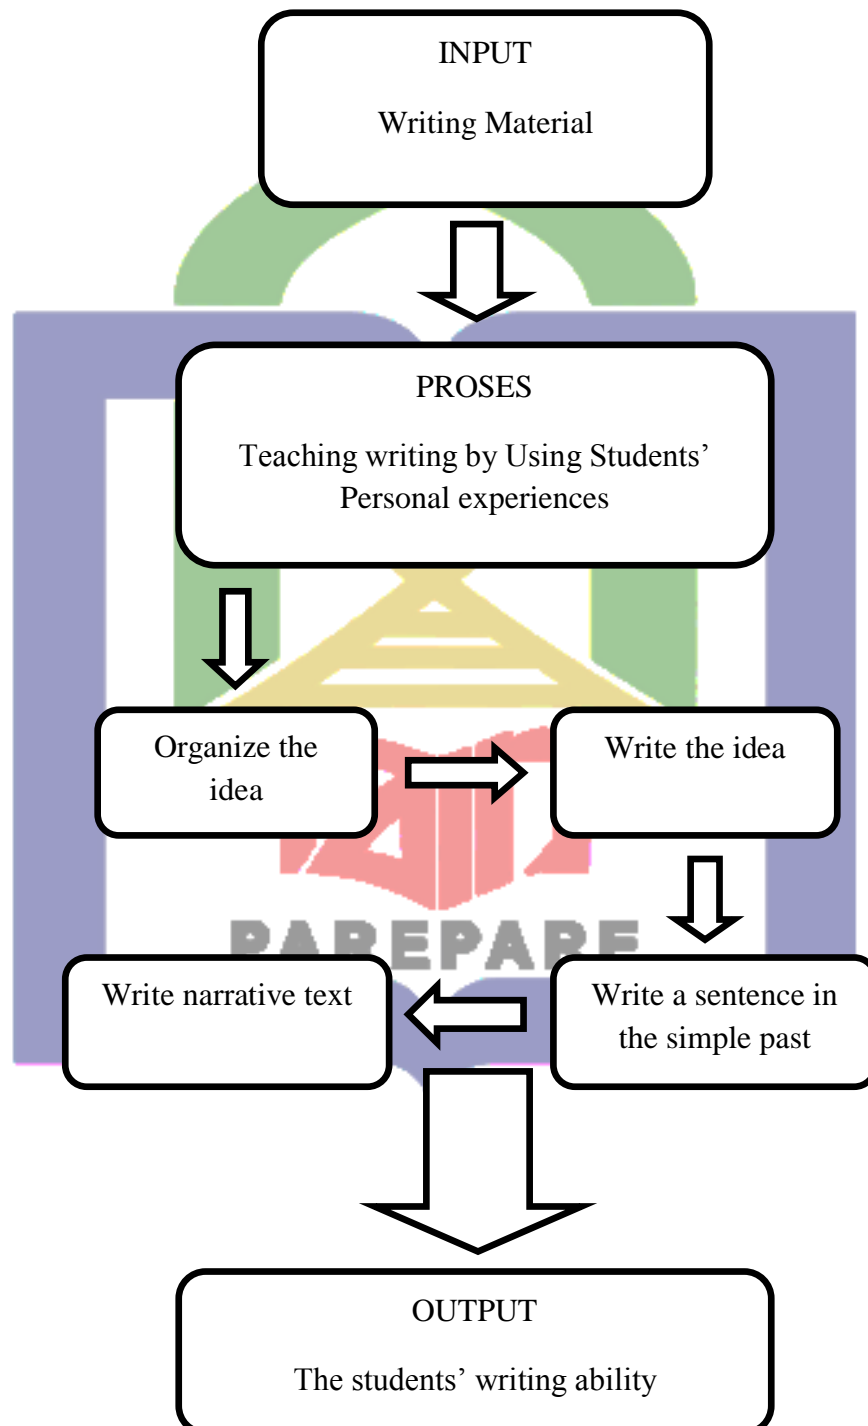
INPUT

Writing Material

PROSES

Teaching writing by Using Students' Personal experiences

Organize the idea

Write the idea

PAREPARE

Write a sentence in the simple past

Write narrative text

OUTPUT

The students' writing ability